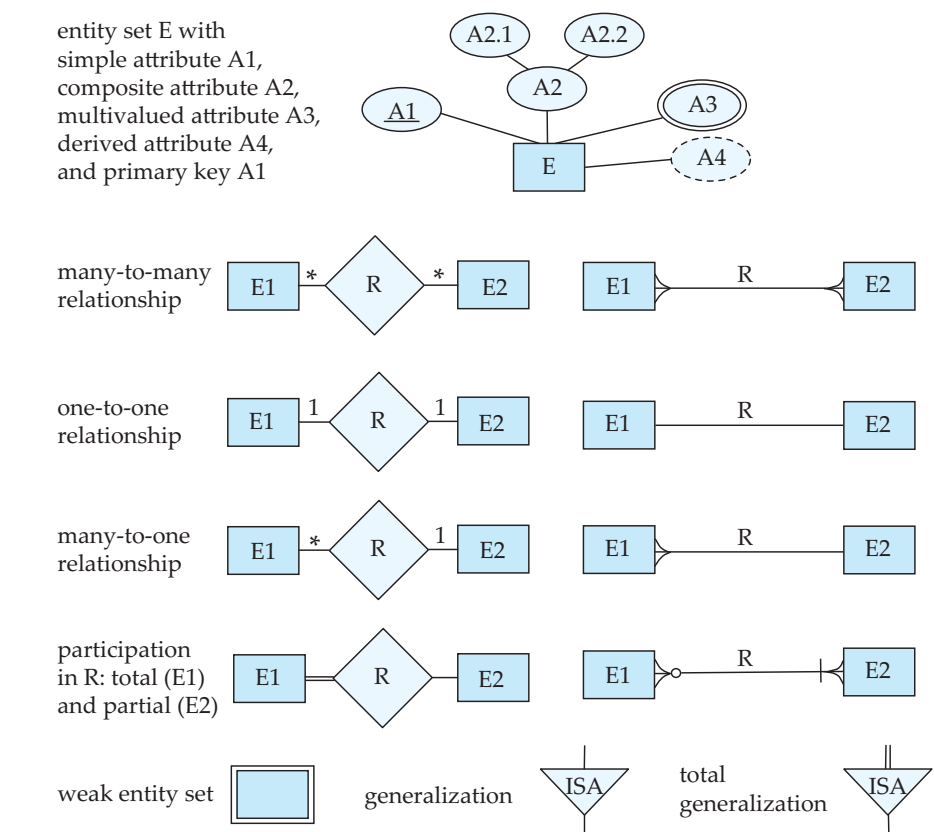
entity set E with simple attribute A1, composite attribute A2, multivalued attribute A3, derived attribute A4, and primary key A1

A2.1 A2.2
A2
A1 A3
E A4

many-to-many relationship

E1 * R * E2
E1 R E2

one-to-one relationship

E1 1 R 1 E2
E1 R E2

many-to-one relationship

E1 * R 1 E2
E1 R E2

participation in R: total (E1) and partial (E2)

E1 R E2
E1 R E2

weak entity set

generalization ISA

total generalization ISA